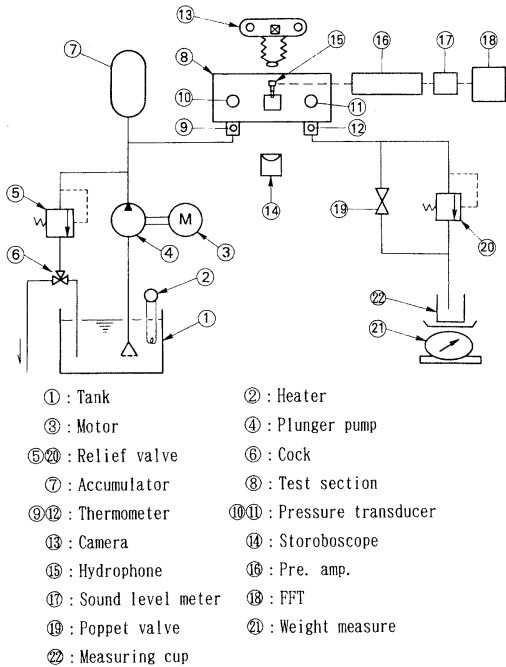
⑬ ⑦ ⑧ ⑮ ⑯ ⑰ ⑱ ⑩ ⑪ ⑨ ⑫ ⑤ ⑭ ⑲ ⑳ M ⑥ ④ ③ ② ① ㉒ ㉑

①: Tank
②: Heater
③: Motor
④: Plunger pump
⑤⑳: Relief valve
⑥: Cock
⑦: Accumulator
⑧: Test section
⑨⑫: Thermometer
⑩⑪: Pressure transducer
⑬: Camera
⑭: Storoboscope
⑮: Hydrophone
⑯: Pre. amp.
⑰: Sound level meter
⑱: FFT
⑲: Poppet valve
㉑: Weight measure
㉒: Measuring cup